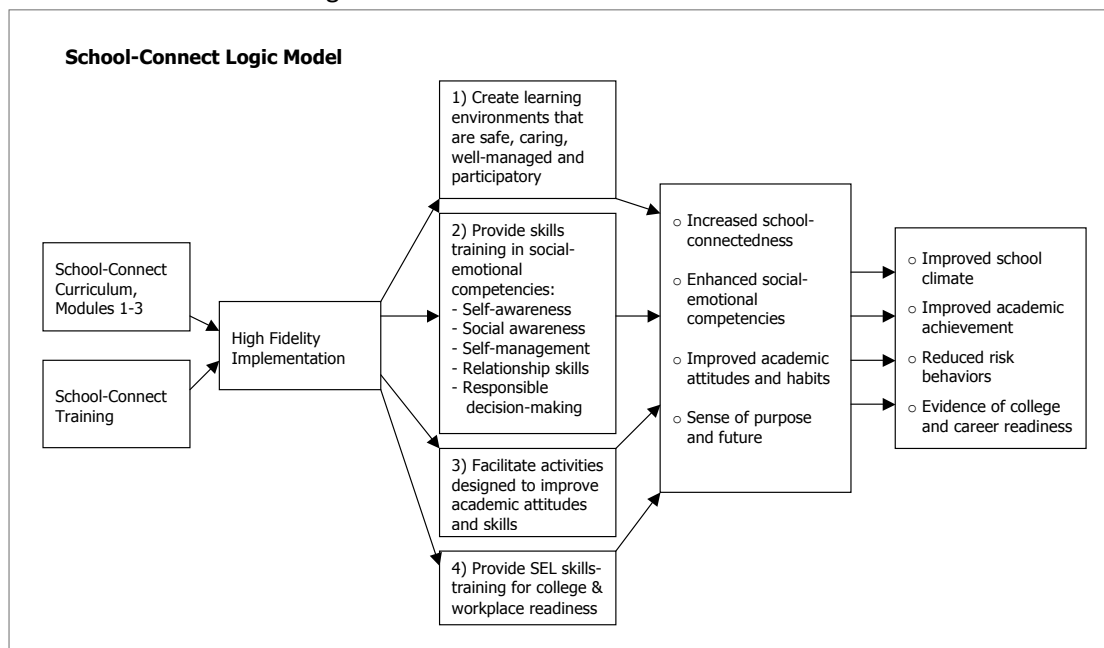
School-Connect Logic Model

School-Connect Curriculum, Modules 1-3

School-Connect Training

High Fidelity Implementation

1) Create learning environments that are safe, caring, well-managed and participatory

2) Provide skills training in social-emotional competencies:
- Self-awareness
- Social awareness
- Self-management
- Relationship skills
- Responsible decision-making

3) Facilitate activities designed to improve academic attitudes and skills

4) Provide SEL skills-training for college & workplace readiness

○ Increased school-connectedness
○ Enhanced social-emotional competencies
○ Improved academic attitudes and habits
○ Sense of purpose and future

○ Improved school climate
○ Improved academic achievement
○ Reduced risk behaviors
○ Evidence of college and career readiness